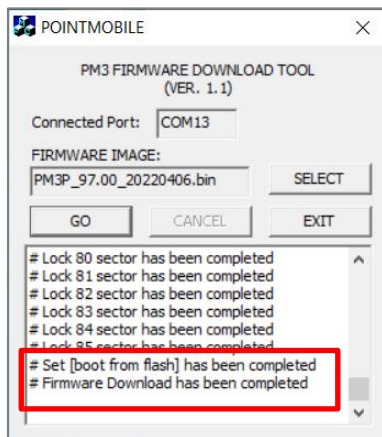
POINTMOBILE

PM3 FIRMWARE DOWNLOAD TOOL
(VER. 1.1)

Connected Port: COM13

FIRMWARE IMAGE:

PM3P_97.00_20220406.bin

SELECT

GO

CANCEL

EXIT

# Lock 80 sector has been completed
# Lock 81 sector has been completed
# Lock 82 sector has been completed
# Lock 83 sector has been completed
# Lock 84 sector has been completed
# Lock 85 sector has been completed
# Set [boot from flash] has been completed
# Firmware Download has been completed